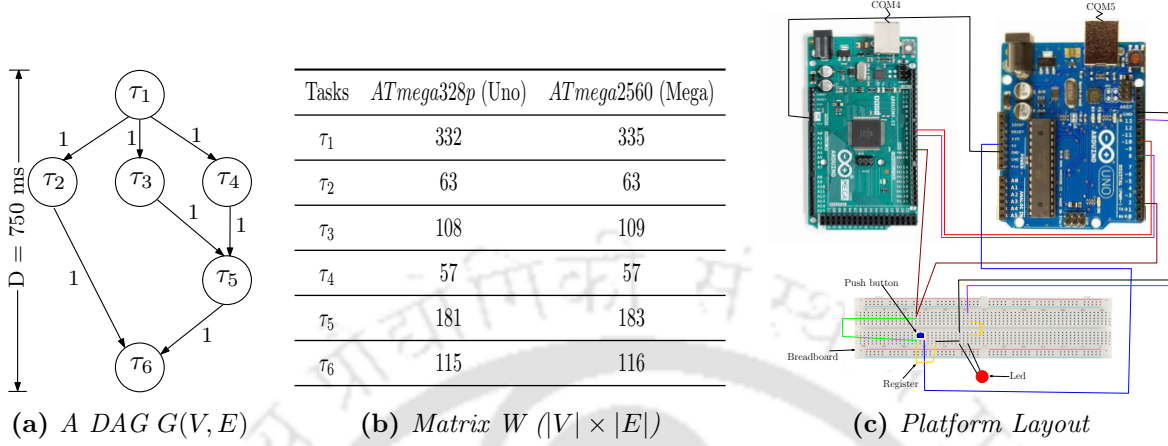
D = 750 ms

$\tau_1$

1 1 1

$\tau_2$ $\tau_3$ $\tau_4$

1 1

1

$\tau_5$

1

$\tau_6$

**(a)** *A DAG $G(V, E)$*

| Tasks | $ATmega328p$ (Uno) | $ATmega2560$ (Mega) |
|---|---|---|
| $\tau_1$ | 332 | 335 |
| $\tau_2$ | 63 | 63 |
| $\tau_3$ | 108 | 109 |
| $\tau_4$ | 57 | 57 |
| $\tau_5$ | 181 | 183 |
| $\tau_6$ | 115 | 116 |

**(b)** *Matrix $W$ ($|V| \times |E|$)*

COM4

COM5

UNO

Push button

Breadboard

Register

Led

**(c)** *Platform Layout*